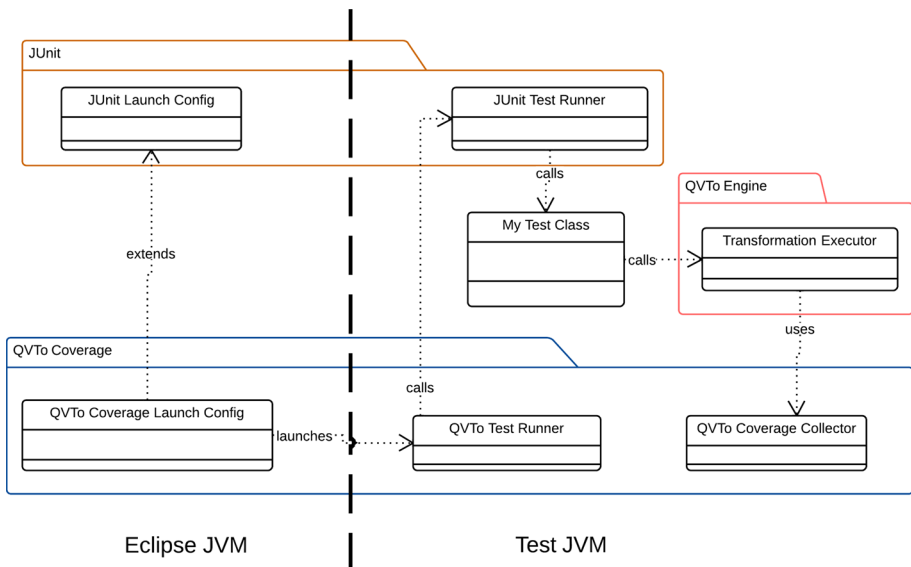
JUnit

JUnit Launch Config

JUnit Test Runner

calls

QVTo Engine

My Test Class

extends

calls

Transformation Executor

uses

QVTo Coverage

calls

QVTo Coverage Launch Config

launches

QVTo Test Runner

QVTo Coverage Collector

Eclipse JVM

Test JVM